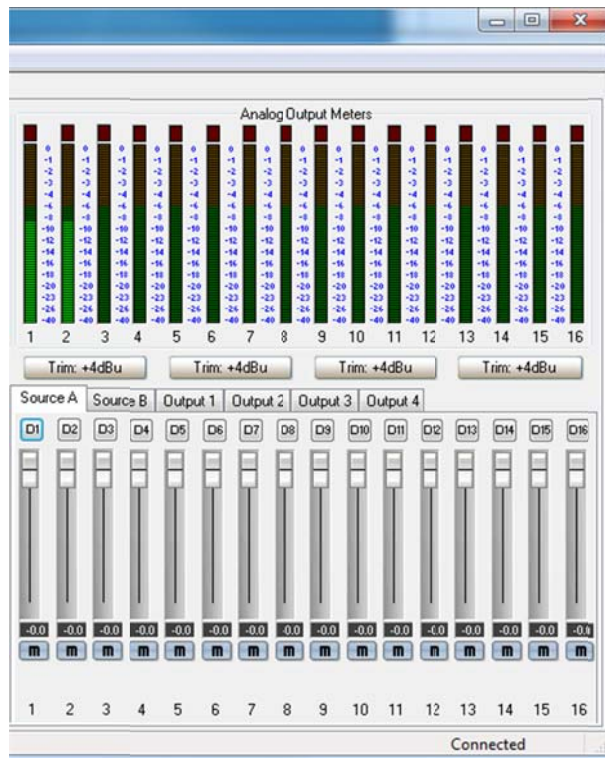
Analog Output Meters

0 -1 -2 -3 -4 -6 -8 -10 -12 -14 -16 -18 -20 -23 -26 -40

1 2 3 4 5 6 7 8 9 10 11 12 13 14 15 16

Trim: +4dBu
Trim: +4dBu
Trim: +4dBu
Trim: +4dBu

Source A | Source B | Output 1 | Output 2 | Output 3 | Output 4

D1 D2 D3 D4 D5 D6 D7 D8 D9 D10 D11 D12 D13 D14 D15 D16

-0.0 -0.0 -0.0 -0.0 -0.0 -0.0 -0.0 -0.0 -0.0 -0.0 -0.0 -0.0 -0.0 -0.0 -0.0 -0.0

m m m m m m m m m m m m m m m m

1 2 3 4 5 6 7 8 9 10 11 12 13 14 15 16

Connected